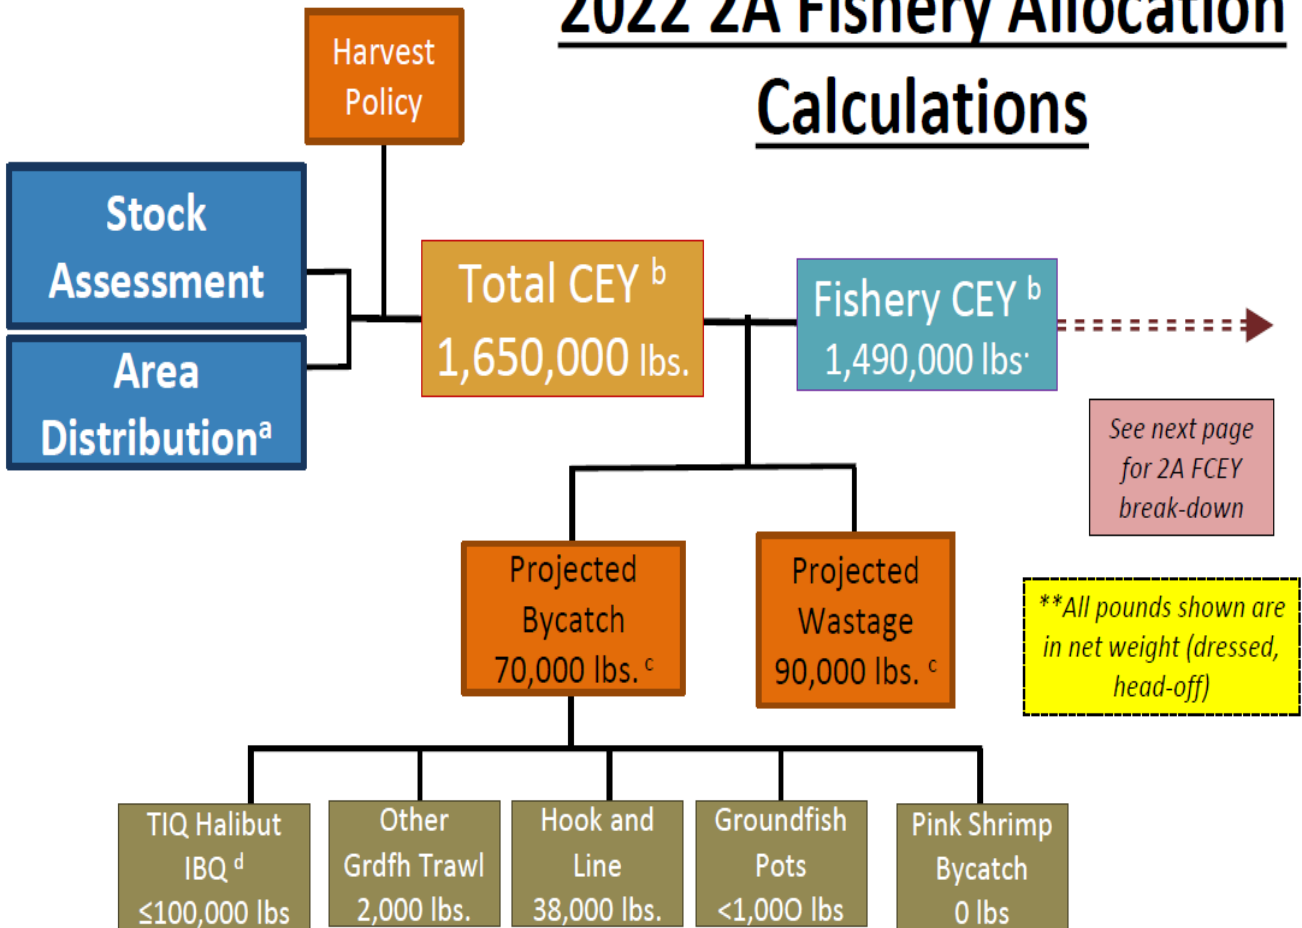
2022 2A Fishery Allocation Calculations

Harvest Policy

Stock Assessment

Area Distribution$^a$

Total CEY $^b$ 1,650,000 lbs.

Fishery CEY $^b$ 1,490,000 lbs.

See next page for 2A FCEY break-down

Projected Bycatch 70,000 lbs. $^c$

Projected Wastage 90,000 lbs. $^c$

**All pounds shown are in net weight (dressed, head-off)

TIQ Halibut IBQ $^d$ ≤100,000 lbs

Other Grdfh Trawl 2,000 lbs.

Hook and Line 38,000 lbs.

Groundfish Pots <1,000 lbs

Pink Shrimp Bycatch 0 lbs